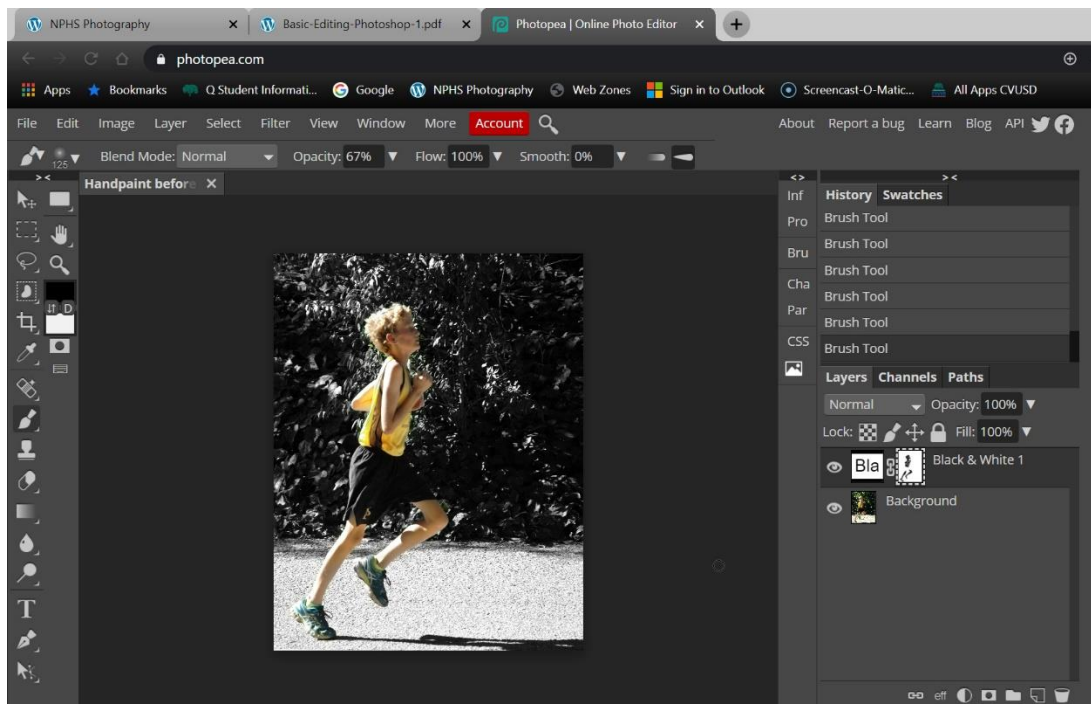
NPHS Photography ×
Basic-Editing-Photoshop-1.pdf ×
Photopea | Online Photo Editor ×
+

photopea.com

Apps Bookmarks Q Student Informati... Google NPHS Photography Web Zones Sign in to Outlook Screencast-O-Matic... All Apps CVUSD

File Edit Image Layer Select Filter View Window More Account

About Report a bug Learn Blog API

125 Blend Mode: Normal Opacity: 67% Flow: 100% Smooth: 0%

Handpaint before ×

D

Inf
Pro
Bru
Cha
Par
CSS

History Swatches
Brush Tool
Brush Tool
Brush Tool
Brush Tool
Brush Tool
Brush Tool

Layers Channels Paths
Normal Opacity: 100%
Lock: Fill: 100%
Bla Black & White 1
Background

eff